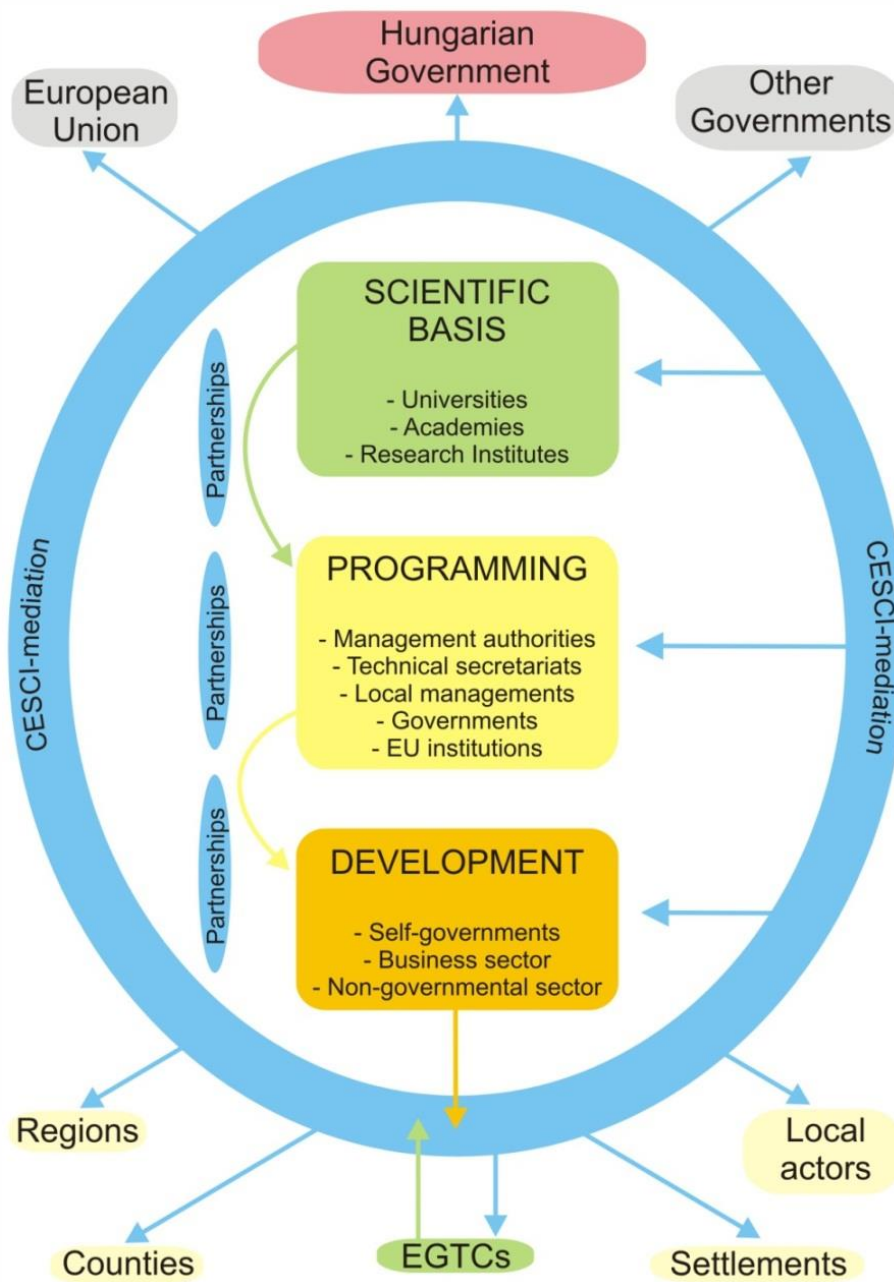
Hungarian Government

European Union

Other Governments

SCIENTIFIC BASIS

- Universities
- Academies
- Research Institutes

Partnerships

Partnerships

Partnerships

CESCI-mediation

CESCI-mediation

PROGRAMMING

- Management authorities
- Technical secretariats
- Local managements
- Governments
- EU institutions

DEVELOPMENT

- Self-governments
- Business sector
- Non-governmental sector

Regions

Local actors

Counties

EGTCs

Settlements